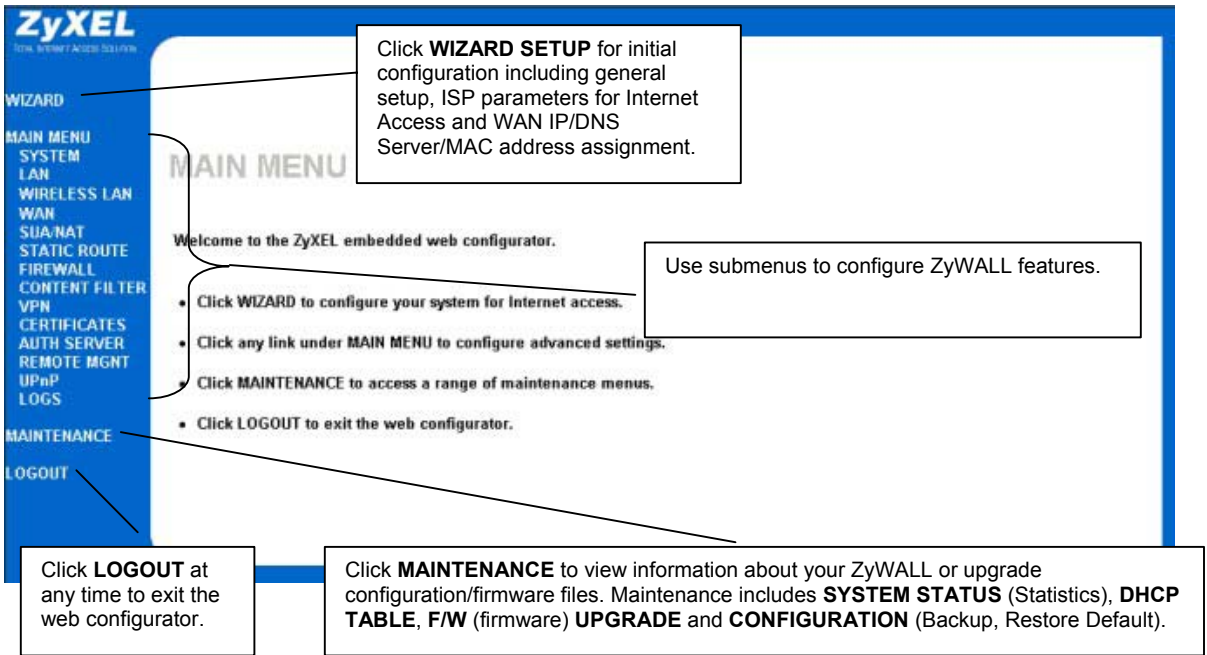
ZyXEL
TOTAL INTERNET ACCESS SOLUTION

WIZARD

MAIN MENU
SYSTEM
LAN
WIRELESS LAN
WAN
SUA/NAT
STATIC ROUTE
FIREWALL
CONTENT FILTER
VPN
CERTIFICATES
AUTH SERVER
REMOTE MGNT
UPnP
LOGS

MAINTENANCE

LOGOUT

Click **WIZARD SETUP** for initial configuration including general setup, ISP parameters for Internet Access and WAN IP/DNS Server/MAC address assignment.

MAIN MENU

Welcome to the ZyXEL embedded web configurator.

Use submenus to configure ZyWALL features.

• Click WIZARD to configure your system for Internet access.

• Click any link under MAIN MENU to configure advanced settings.

• Click MAINTENANCE to access a range of maintenance menus.

• Click LOGOUT to exit the web configurator.

Click **LOGOUT** at any time to exit the web configurator.

Click **MAINTENANCE** to view information about your ZyWALL or upgrade configuration/firmware files. Maintenance includes **SYSTEM STATUS** (Statistics), **DHCP TABLE**, **F/W** (firmware) **UPGRADE** and **CONFIGURATION** (Backup, Restore Default).